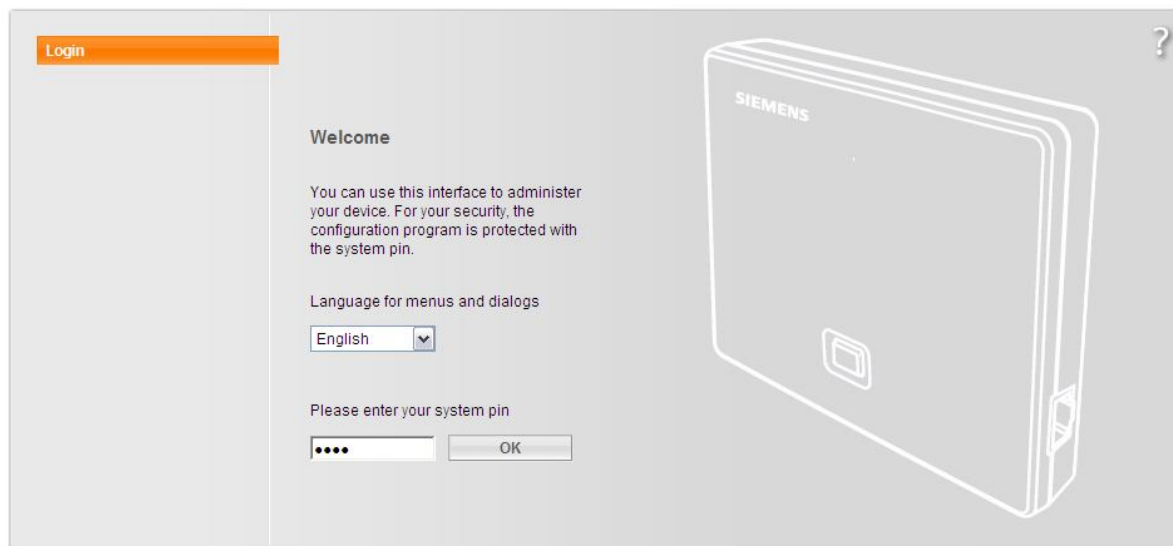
Login

?

SIEMENS

Welcome

You can use this interface to administer your device. For your security, the configuration program is protected with the system pin.

Language for menus and dialogs

English

Please enter your system pin

••••

OK